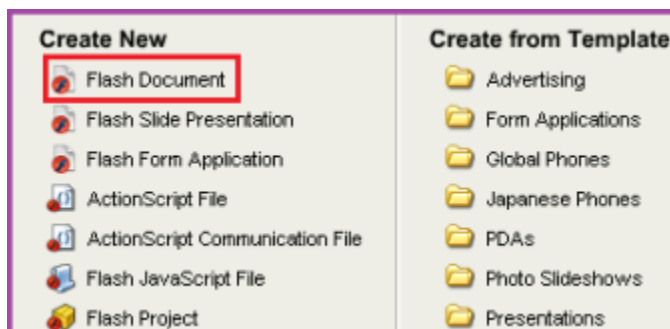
Create New

Flash Document
Flash Slide Presentation
Flash Form Application
ActionScript File
ActionScript Communication File
Flash JavaScript File
Flash Project

Create from Template

Advertising
Form Applications
Global Phones
Japanese Phones
PDAs
Photo Slideshows
Presentations